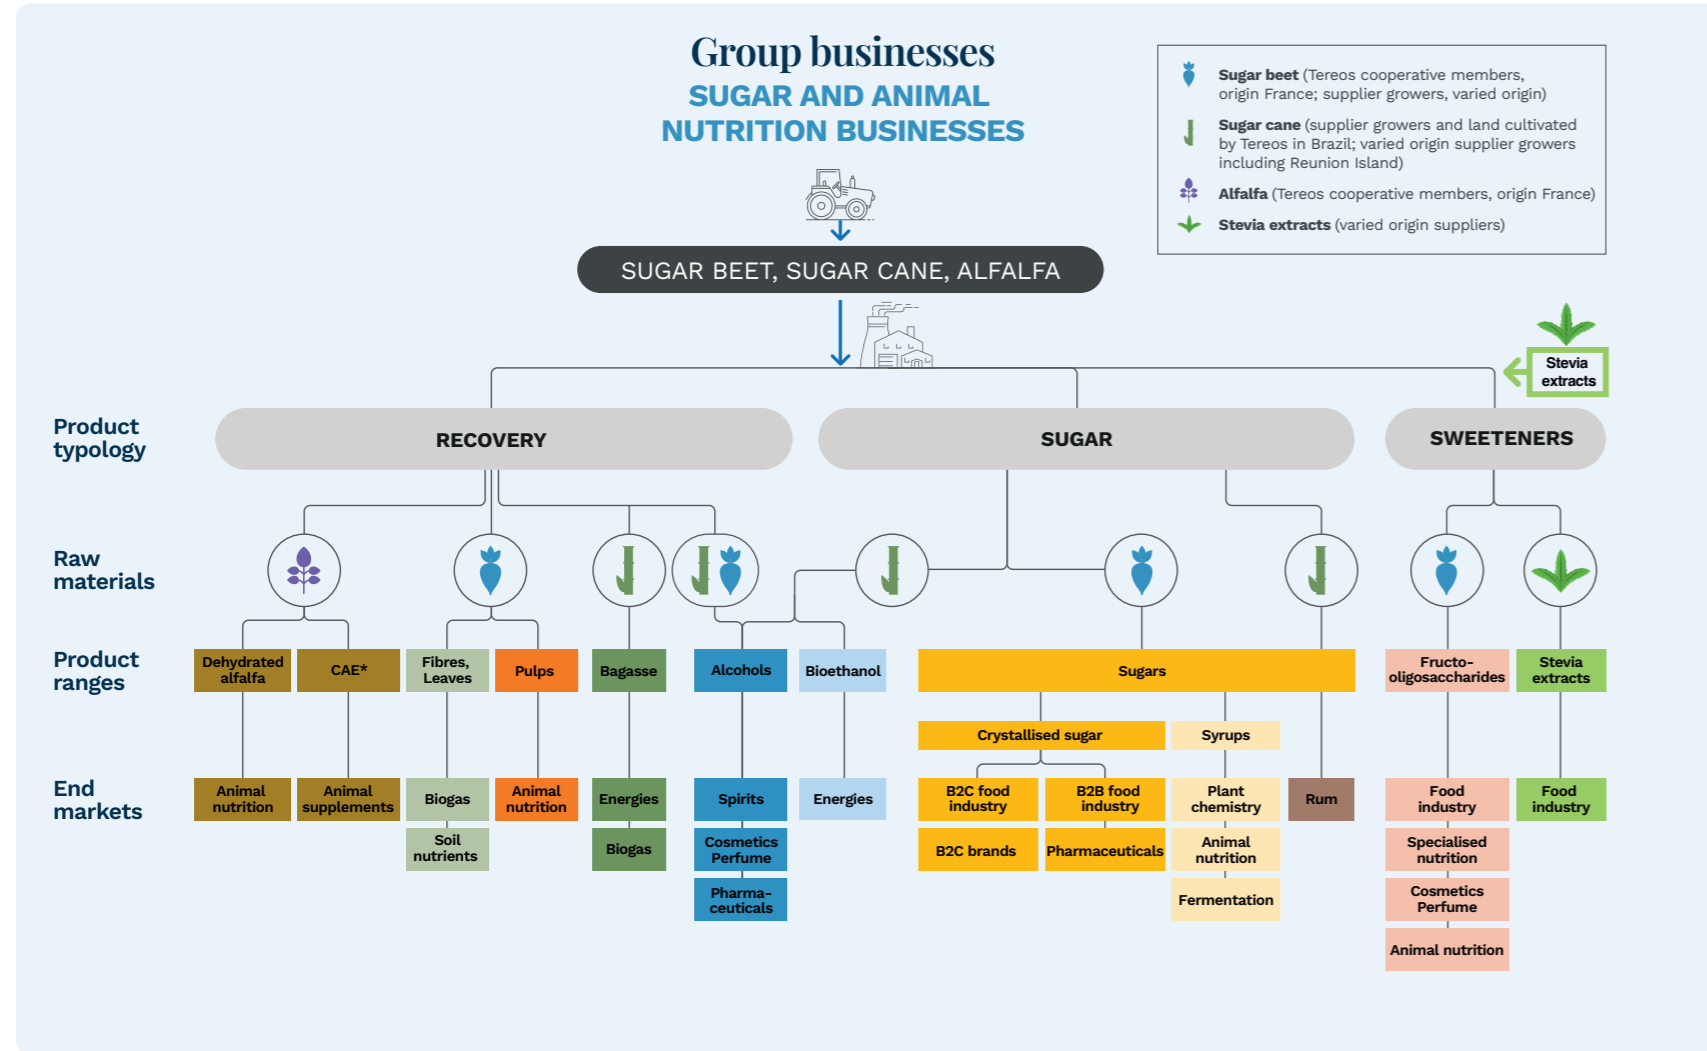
Group businesses
SUGAR AND ANIMAL NUTRITION BUSINESSES

Sugar beet (Tereos cooperative members, origin France; supplier growers, varied origin)
Sugar cane (supplier growers and land cultivated by Tereos in Brazil; varied origin supplier growers including Reunion Island)
Alfalfa (Tereos cooperative members, origin France)
Stevia extracts (varied origin suppliers)

SUGAR BEET, SUGAR CANE, ALFALFA

Stevia extracts

Product typology
RECOVERY
SUGAR
SWEETENERS

Raw materials

Product ranges
Dehydrated alfalfa
CAE*
Fibres, Leaves
Pulps
Bagasse
Alcohols
Bioethanol
Sugars
Crystallised sugar
Syrups
Fructo-oligosaccharides
Stevia extracts

End markets
Animal nutrition
Animal supplements
Biogas
Soil nutrients
Animal nutrition
Energies
Biogas
Spirits
Cosmetics Perfume
Pharma-ceuticals
Energies
B2C food industry
B2B food industry
B2C brands
Pharmaceuticals
Plant chemistry
Animal nutrition
Fermentation
Rum
Food industry
Specialised nutrition
Cosmetics Perfume
Animal nutrition
Food industry